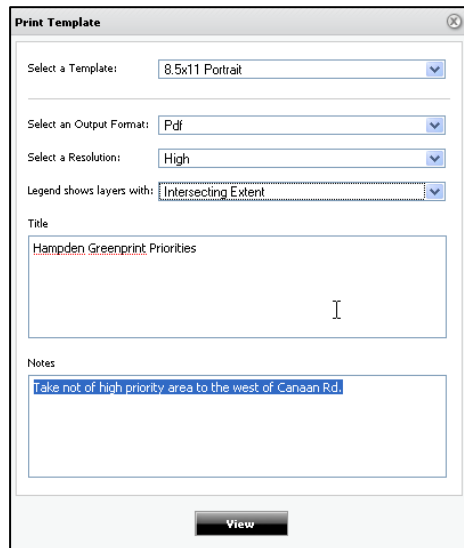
Print Template

Select a Template: 8.5x11 Portrait

Select an Output Format: Pdf

Select a Resolution: High

Legend shows layers with: Intersecting Extent

Title

Hampden Greenprint Priorities

Notes

Take not of high priority area to the west of Canaan Rd.

View